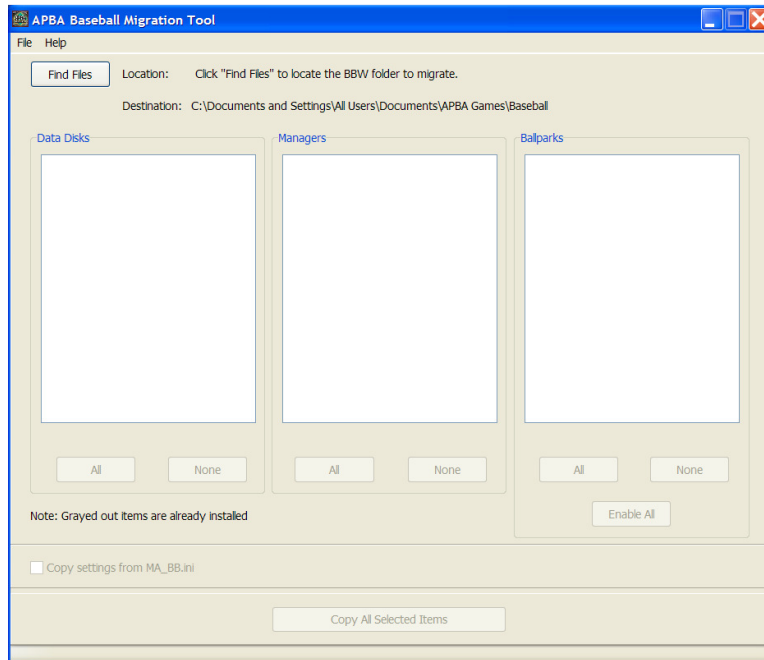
APBA Baseball Migration Tool

File Help

Find Files Location: Click "Find Files" to locate the BBW folder to migrate.

Destination: C:\Documents and Settings\All Users\Documents\APBA Games\Baseball

Data Disks

All None

Managers

All None

Ballparks

All None

Enable All

Note: Grayed out items are already installed

Copy settings from MA_BB.ini

Copy All Selected Items